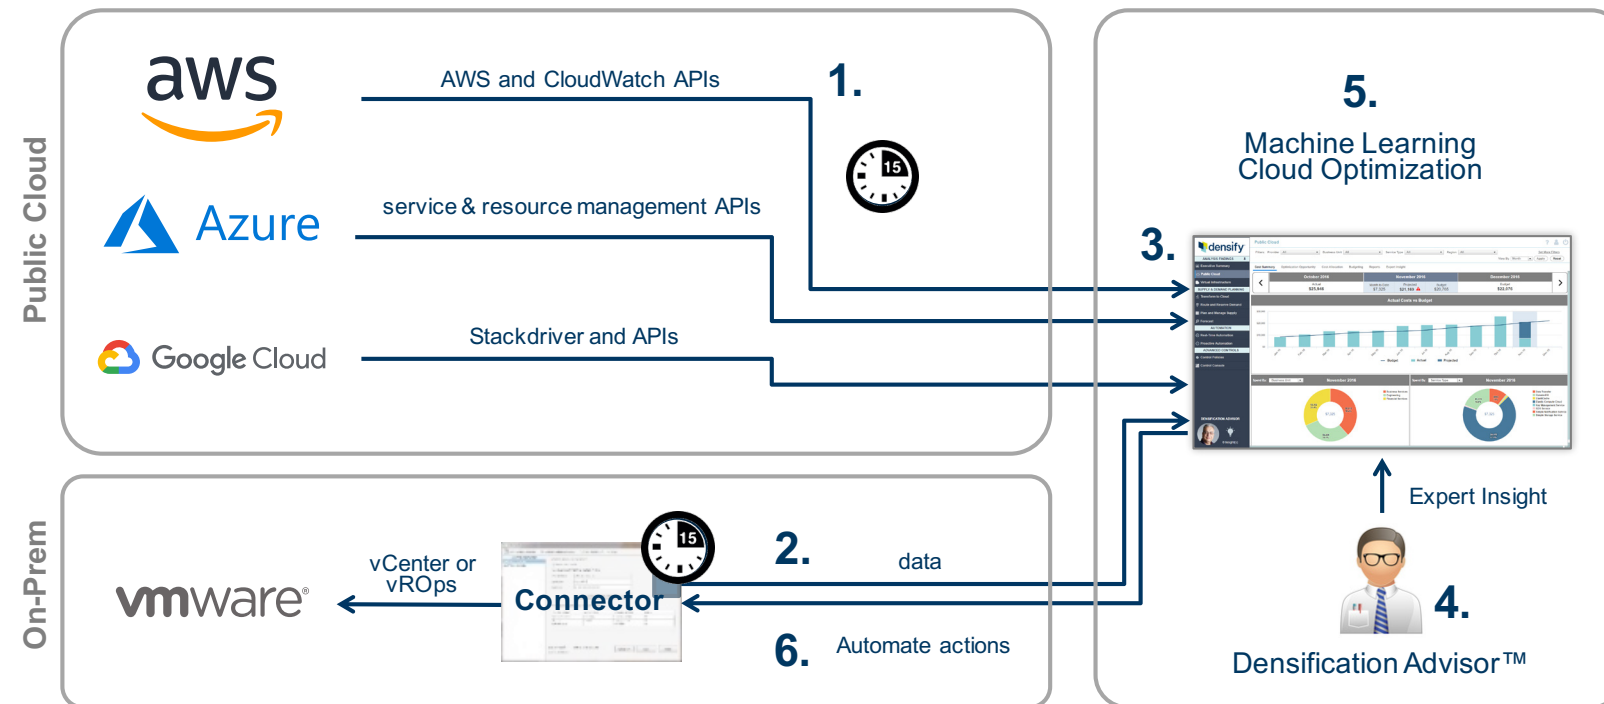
Public Cloud

aws

AWS and CloudWatch APIs

1.

15

Azure

service & resource management APIs

Google Cloud

Stackdriver and APIs

5.

Machine Learning Cloud Optimization

3.

densify

Expert Insight

4.

Densification Advisor™

On-Prem

vmware

vCenter or vROps

Connector

15

2.

data

6.

Automate actions